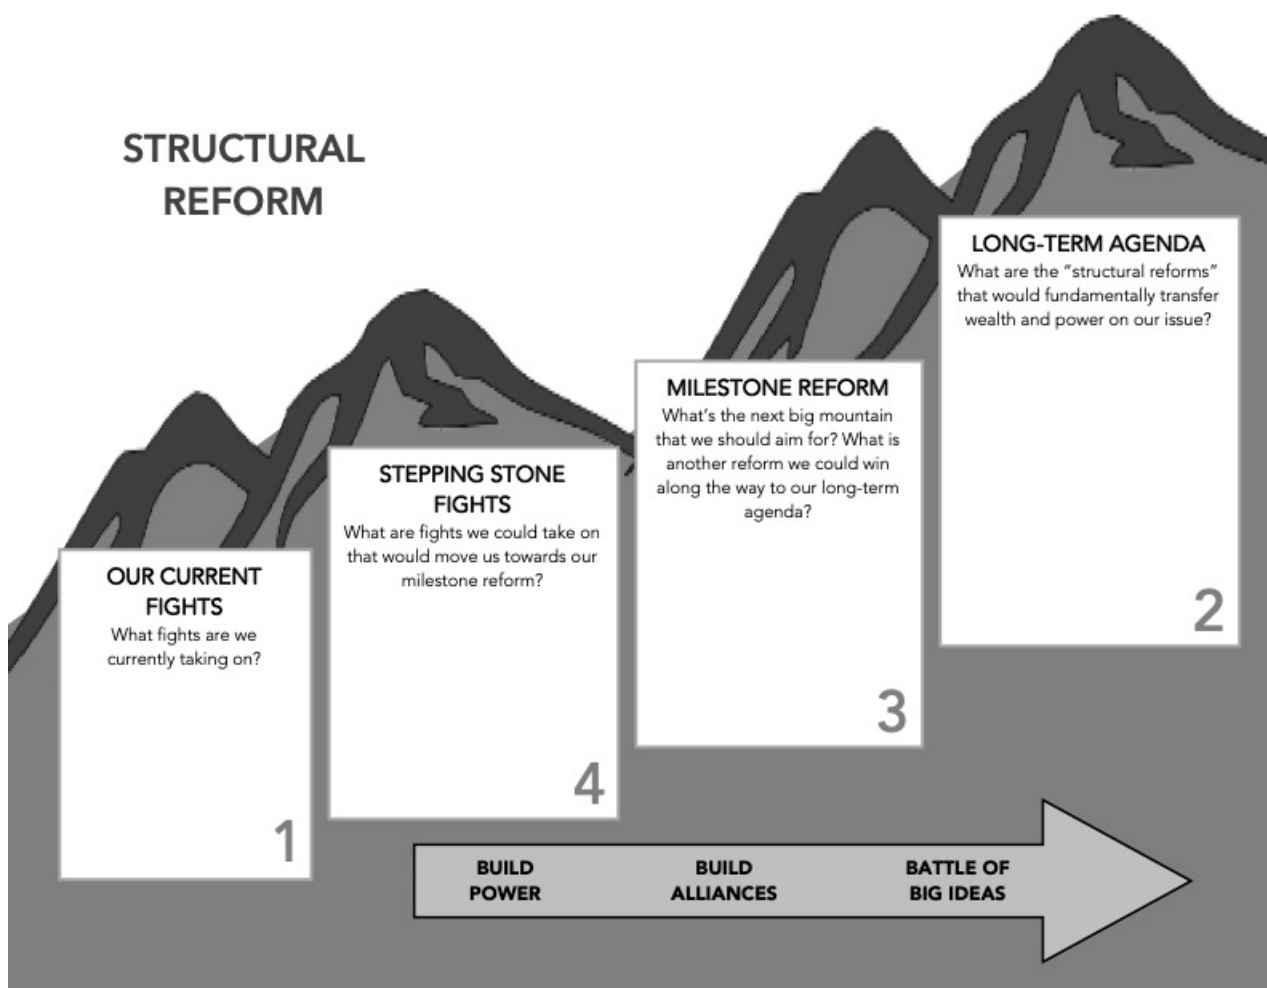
STRUCTURAL REFORM

OUR CURRENT FIGHTS
What fights are we currently taking on?
1

STEPPING STONE FIGHTS
What are fights we could take on that would move us towards our milestone reform?
4

MILESTONE REFORM
What's the next big mountain that we should aim for? What is another reform we could win along the way to our long-term agenda?
3

LONG-TERM AGENDA
What are the "structural reforms" that would fundamentally transfer wealth and power on our issue?
2

BUILD POWER
BUILD ALLIANCES
BATTLE OF BIG IDEAS